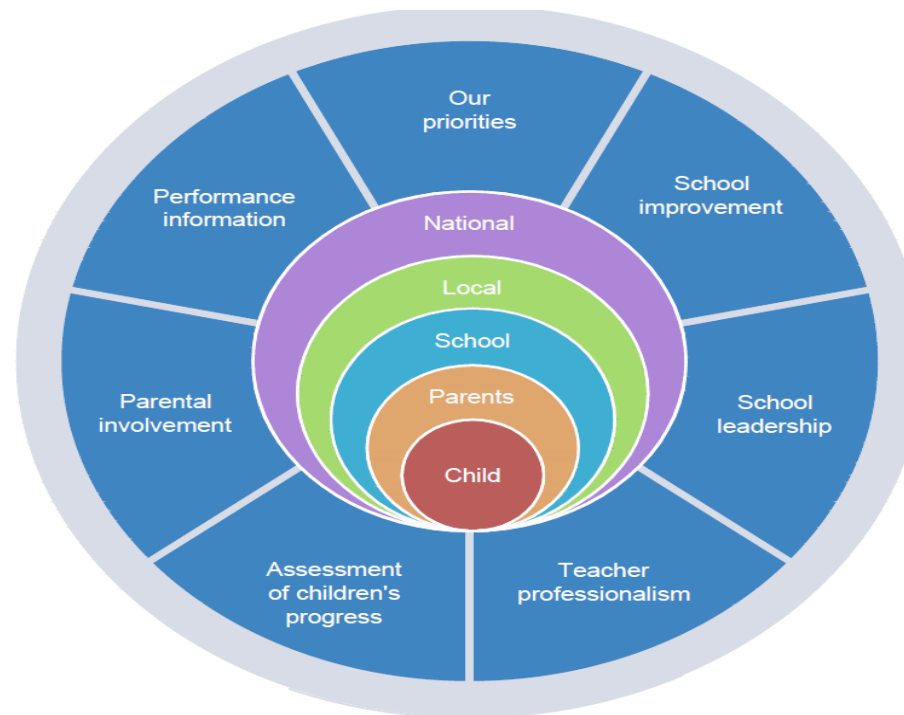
Our priorities

School improvement

School leadership

Teacher professionalism

Assessment of children's progress

Parental involvement

Performance information

National

Local

School

Parents

Child